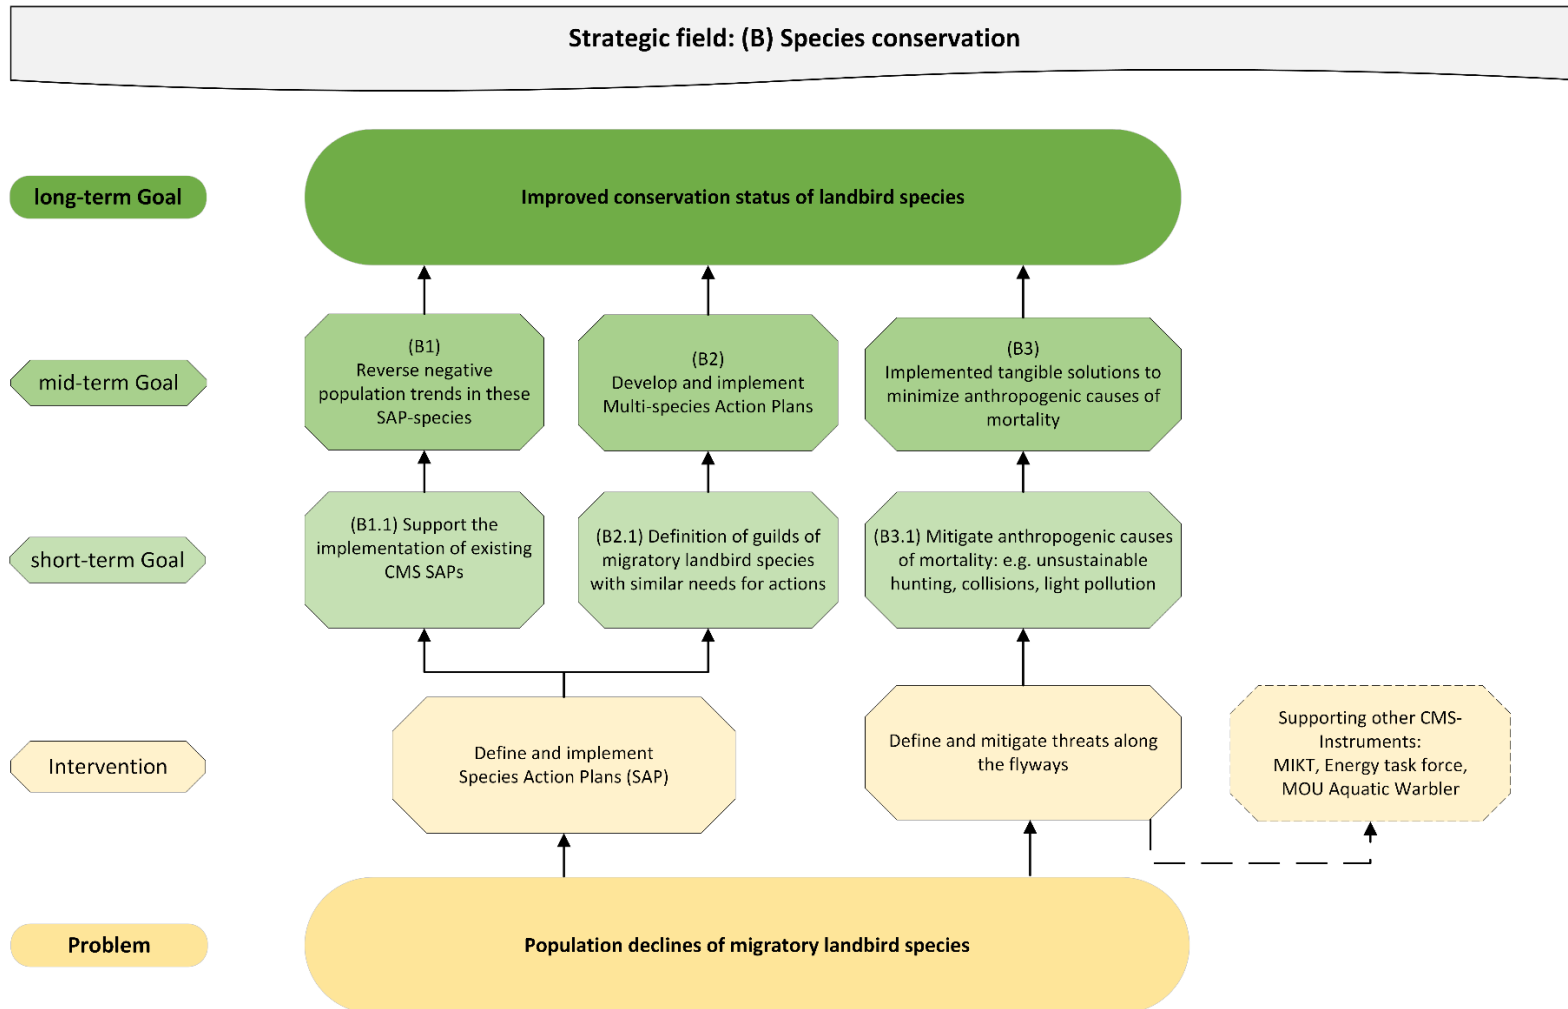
Strategic field: (B) Species conservation

long-term Goal

Improved conservation status of landbird species

mid-term Goal

(B1)
Reverse negative population trends in these SAP-species

(B2)
Develop and implement Multi-species Action Plans

(B3)
Implemented tangible solutions to minimize anthropogenic causes of mortality

short-term Goal

(B1.1) Support the implementation of existing CMS SAPs

(B2.1) Definition of guilds of migratory landbird species with similar needs for actions

(B3.1) Mitigate anthropogenic causes of mortality: e.g. unsustainable hunting, collisions, light pollution

Intervention

Define and implement Species Action Plans (SAP)

Define and mitigate threats along the flyways

Supporting other CMS-Instruments:
MIKT, Energy task force, MOU Aquatic Warbler

Problem

Population declines of migratory landbird species